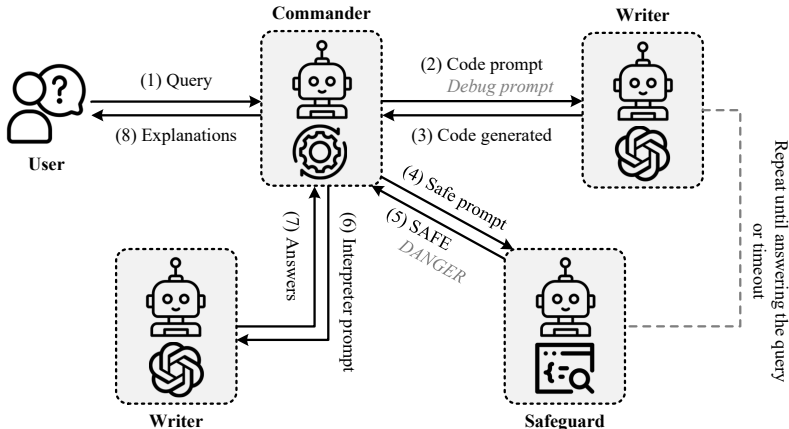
Commander

Writer

(1) Query

(8) Explanations

User

(2) Code prompt
Debug prompt

(3) Code generated

(4) Safe prompt

(5) SAFE
DANGER

(7) Answers

(6) Interpreter prompt

Repeat until answering the query or timeout

Writer

Safeguard